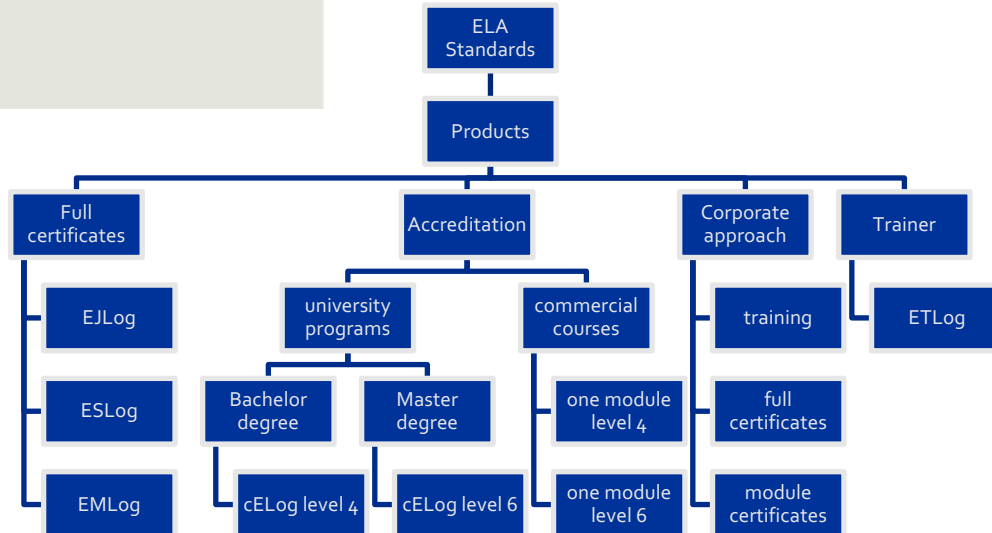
ELA Standards

Products

Full certificates

EJLog

ESLog

EMLog

Accreditation

university programs

Bachelor degree

cELog level 4

Master degree

cELog level 6

commercial courses

one module level 4

one module level 6

Corporate approach

training

full certificates

module certificates

Trainer

ETLog